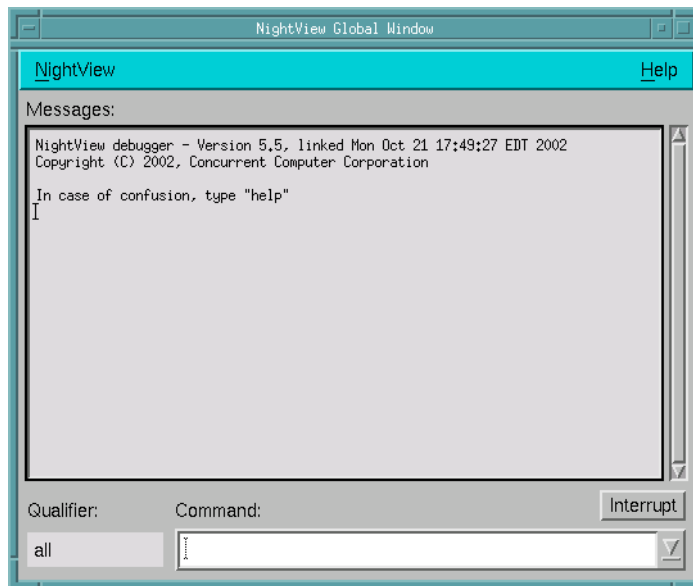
NightView Global Window

NightView

Help

Messages:

NightView debugger - Version 5.5, linked Mon Oct 21 17:49:27 EDT 2002
Copyright (C) 2002, Concurrent Computer Corporation

In case of confusion, type "help"

Qualifier:

Command:

Interrupt

all